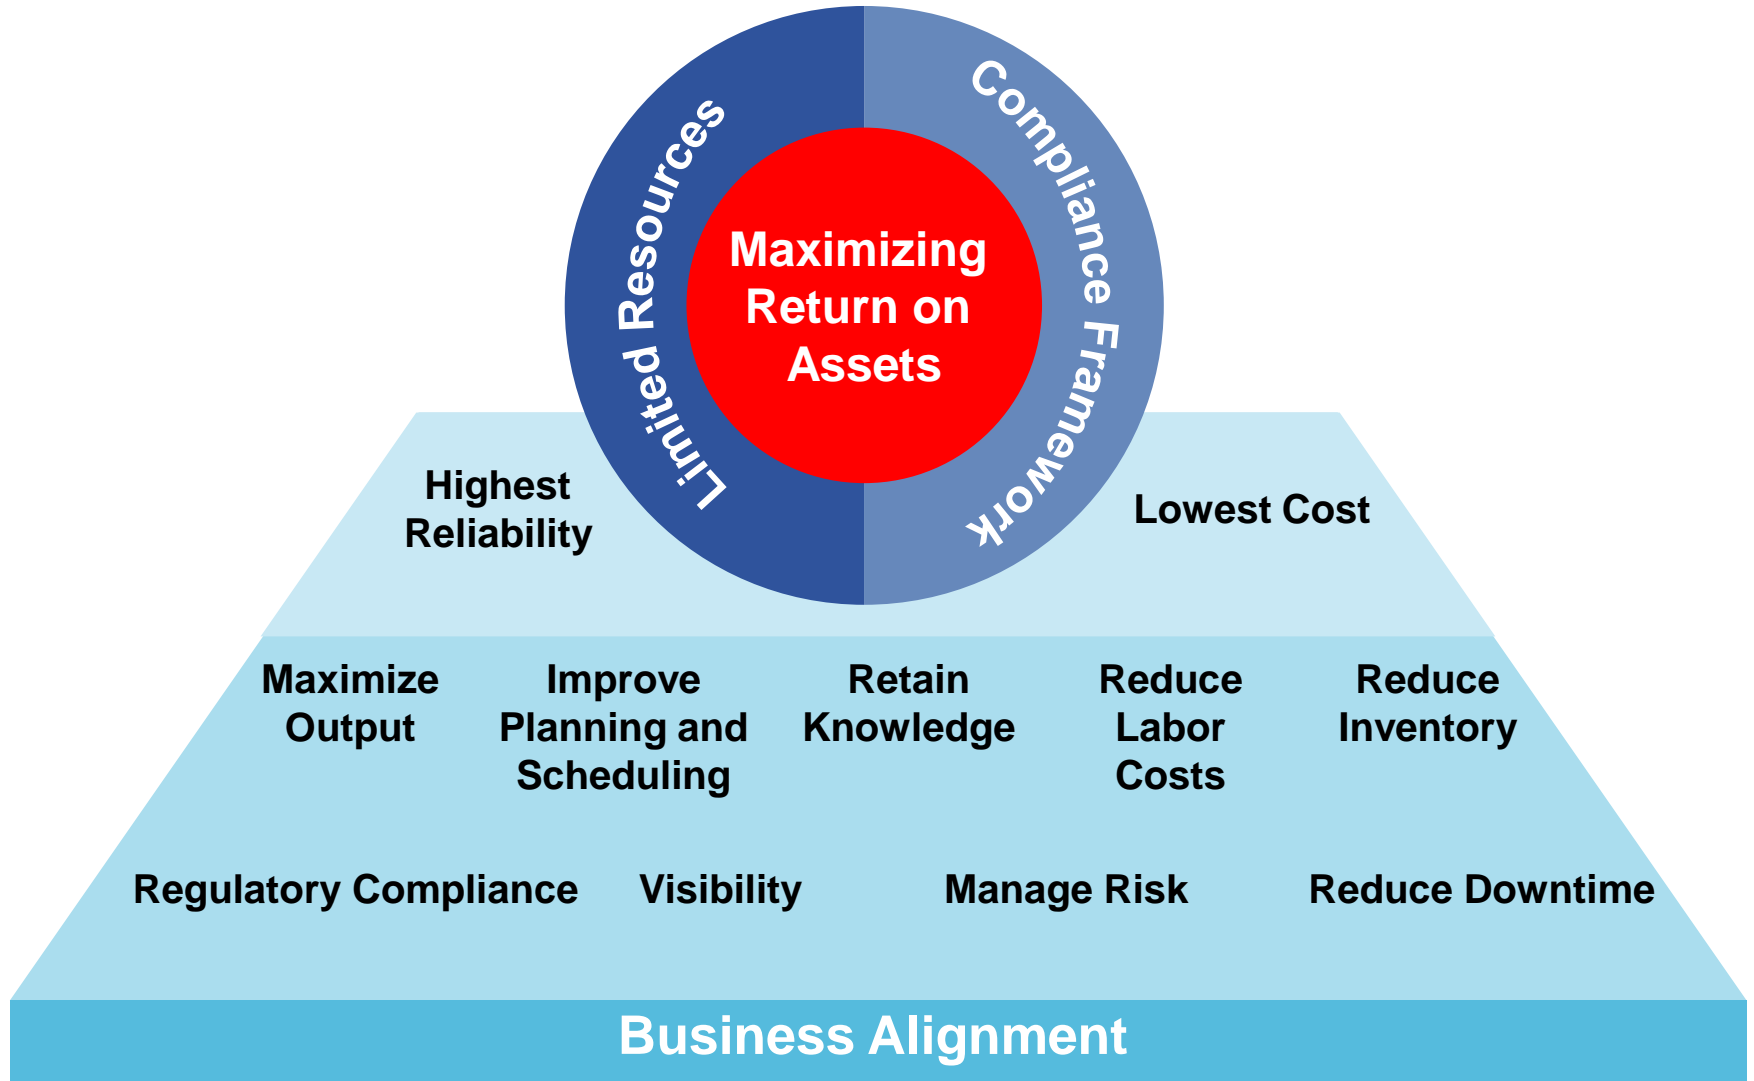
Limited Resources

Compliance Framework

Maximizing Return on Assets

Highest Reliability

Lowest Cost

Maximize Output

Improve Planning and Scheduling

Retain Knowledge

Reduce Labor Costs

Reduce Inventory

Regulatory Compliance

Visibility

Manage Risk

Reduce Downtime

Business Alignment